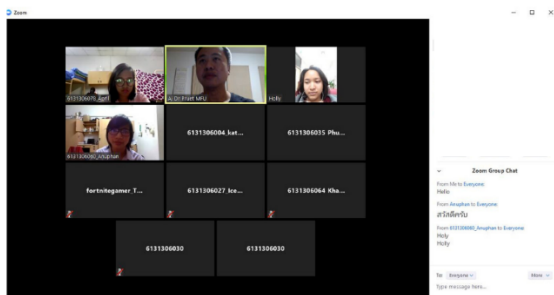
Zoom

6131306070_April

A. Dr.Rhett MFU

Holly

6131306080_Anuphan

6131306084_kat...

6131306035 Phu...

fortnitegamer_T...

6131306027_Ice...

6131306064 Kha...

6131306030

6131306030

Zoom Group Chat

From Me to Everyone:
Hello

From Anuphan to Everyone:
สวัสดีครับ

From 6131306080_Anuphan to Everyone:
Holy
Holly

To: Everyone

More

Type message here...